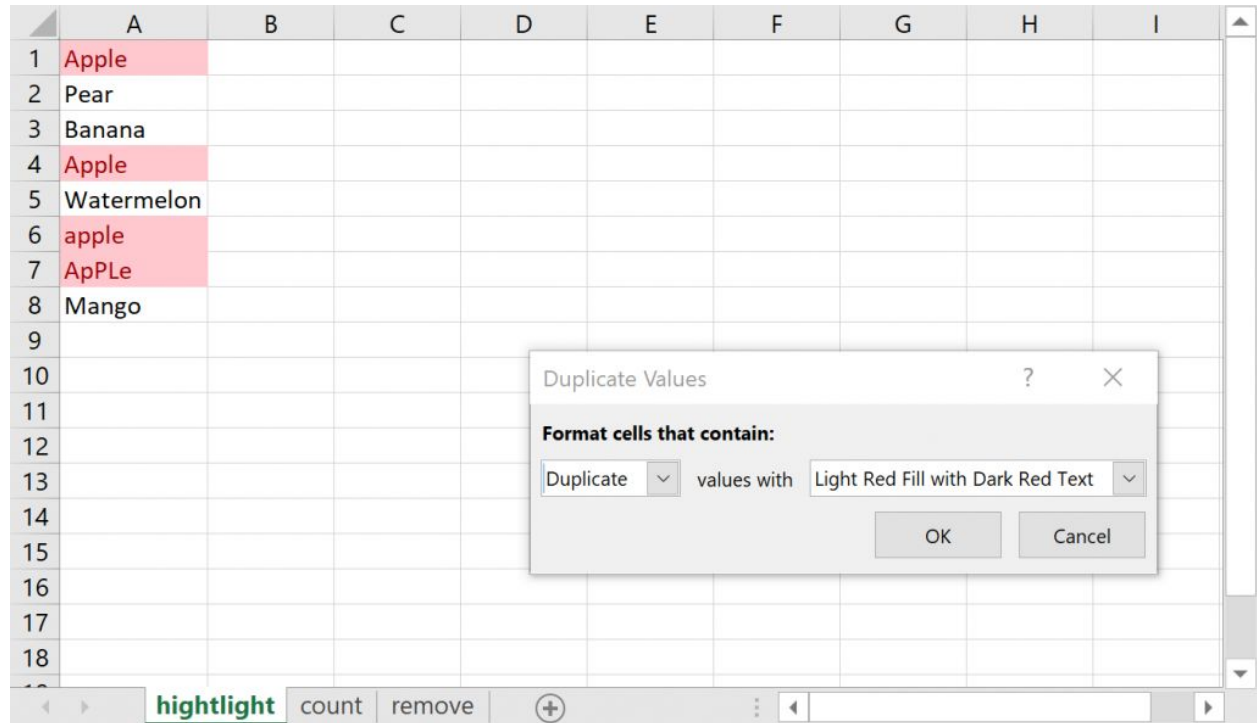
| | A | B | C | D | E | F | G | H | I |
|---|---|---|---|---|---|---|---|---|---|
| 1 | Apple | | | | | | | | |
| 2 | Pear | | | | | | | | |
| 3 | Banana | | | | | | | | |
| 4 | Apple | | | | | | | | |
| 5 | Watermelon | | | | | | | | |
| 6 | apple | | | | | | | | |
| 7 | ApPLe | | | | | | | | |
| 8 | Mango | | | | | | | | |
| 9 | | | | | | | | | |
| 10 | | | | | | | | | |
| 11 | | | | | | | | | |
| 12 | | | | | | | | | |
| 13 | | | | | | | | | |
| 14 | | | | | | | | | |
| 15 | | | | | | | | | |
| 16 | | | | | | | | | |
| 17 | | | | | | | | | |
| 18 | | | | | | | | | |

Duplicate Values ? ×

Format cells that contain:

Duplicate values with Light Red Fill with Dark Red Text

OK Cancel

hightlight count remove